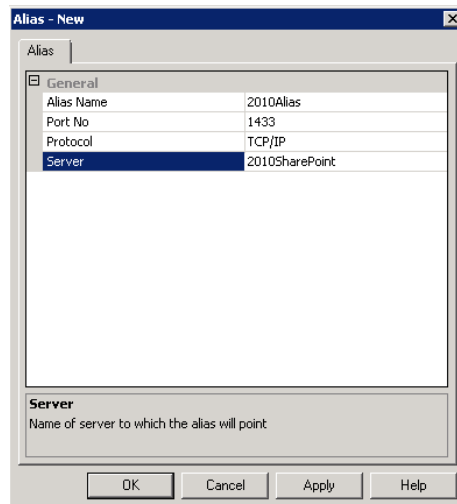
Alias - New

Alias

General

| | |
|---|---|
| Alias Name | 2010Alias |
| Port No | 1433 |
| Protocol | TCP/IP |
| Server | 2010SharePoint |

Server
Name of server to which the alias will point

OK Cancel Apply Help